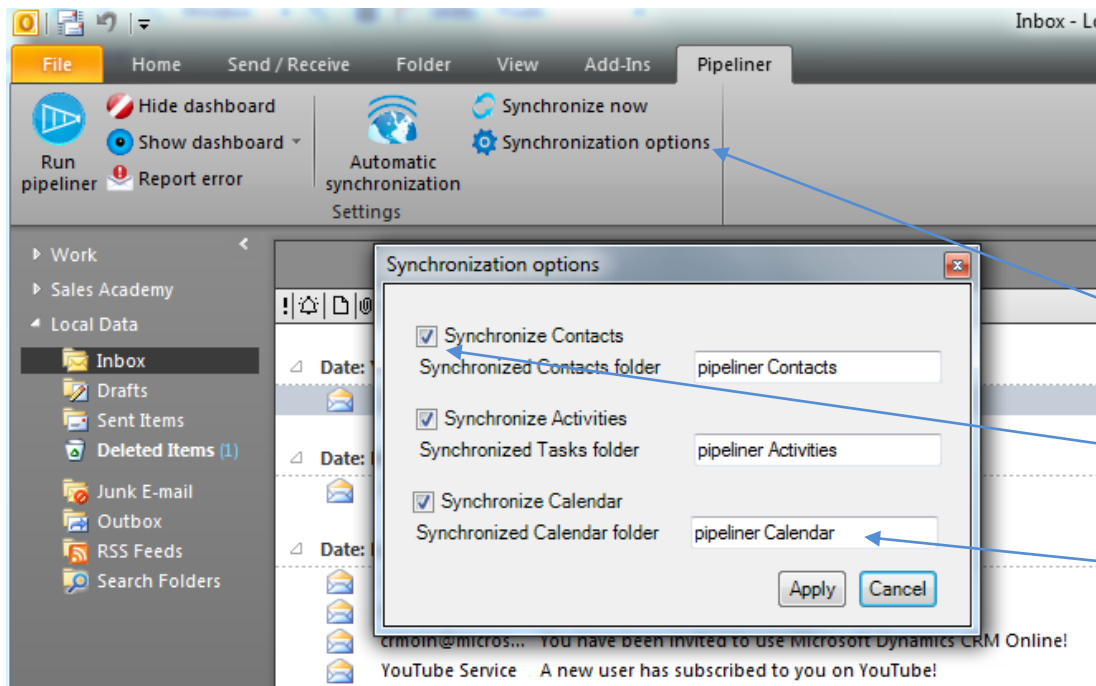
Inbox - L

File Home Send / Receive Folder View Add-Ins Pipeliner

Run pipeliner
Hide dashboard
Show dashboard
Report error
Automatic synchronization
Synchronize now
Synchronization options
Settings

Work
Sales Academy
Local Data
Inbox
Drafts
Sent Items
Deleted Items (1)
Junk E-mail
Outbox
RSS Feeds
Search Folders

Date:
Date:
Date:

Synchronization options

Synchronize Contacts
Synchronized Contacts folder pipeliner Contacts
Synchronize Activities
Synchronized Tasks folder pipeliner Activities
Synchronize Calendar
Synchronized Calendar folder pipeliner Calendar

Apply Cancel

crmoln@micros... You have been invited to use Microsoft Dynamics CRM Online!
YouTube Service A new user has subscribed to you on YouTube!